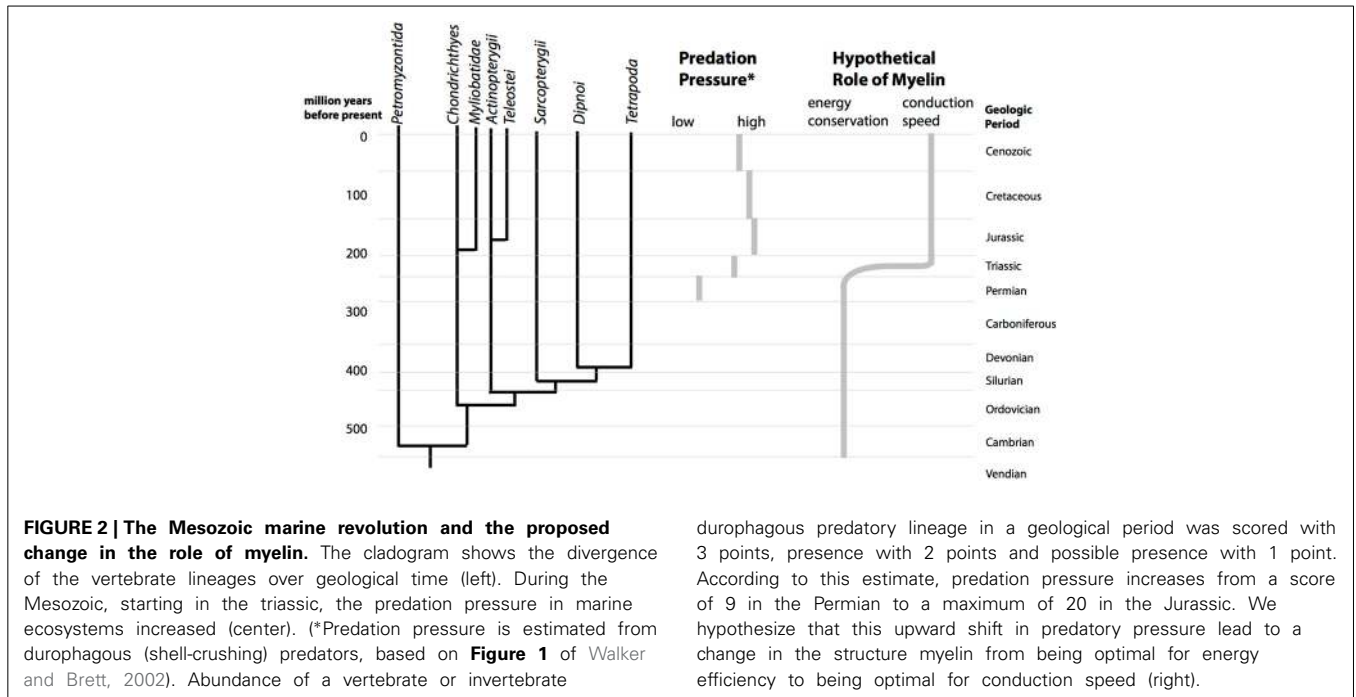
million years before present

Petromyzontida
Chondrichthyes
Myliobatidae
Actinopterygii
Teleostei
Sarcopterygii
Dipnoi
Tetrapoda

Predation Pressure*
low
high

Hypothetical Role of Myelin
energy conservation
conduction speed

Geologic Period

0
100
200
300
400
500

Cenozoic
Cretaceous
Jurassic
Triassic
Permian
Carboniferous
Devonian
Silurian
Ordovician
Cambrian
Vendian

**FIGURE 2 | The Mesozoic marine revolution and the proposed change in the role of myelin.** The cladogram shows the divergence of the vertebrate lineages over geological time (left). During the Mesozoic, starting in the triassic, the predation pressure in marine ecosystems increased (center). (*Predation pressure is estimated from durophagous (shell-crushing) predators, based on **Figure 1** of Walker and Brett, 2002). Abundance of a vertebrate or invertebrate durophagous predatory lineage in a geological period was scored with 3 points, presence with 2 points and possible presence with 1 point. According to this estimate, predation pressure increases from a score of 9 in the Permian to a maximum of 20 in the Jurassic. We hypothesize that this upward shift in predatory pressure lead to a change in the structure myelin from being optimal for energy efficiency to being optimal for conduction speed (right).